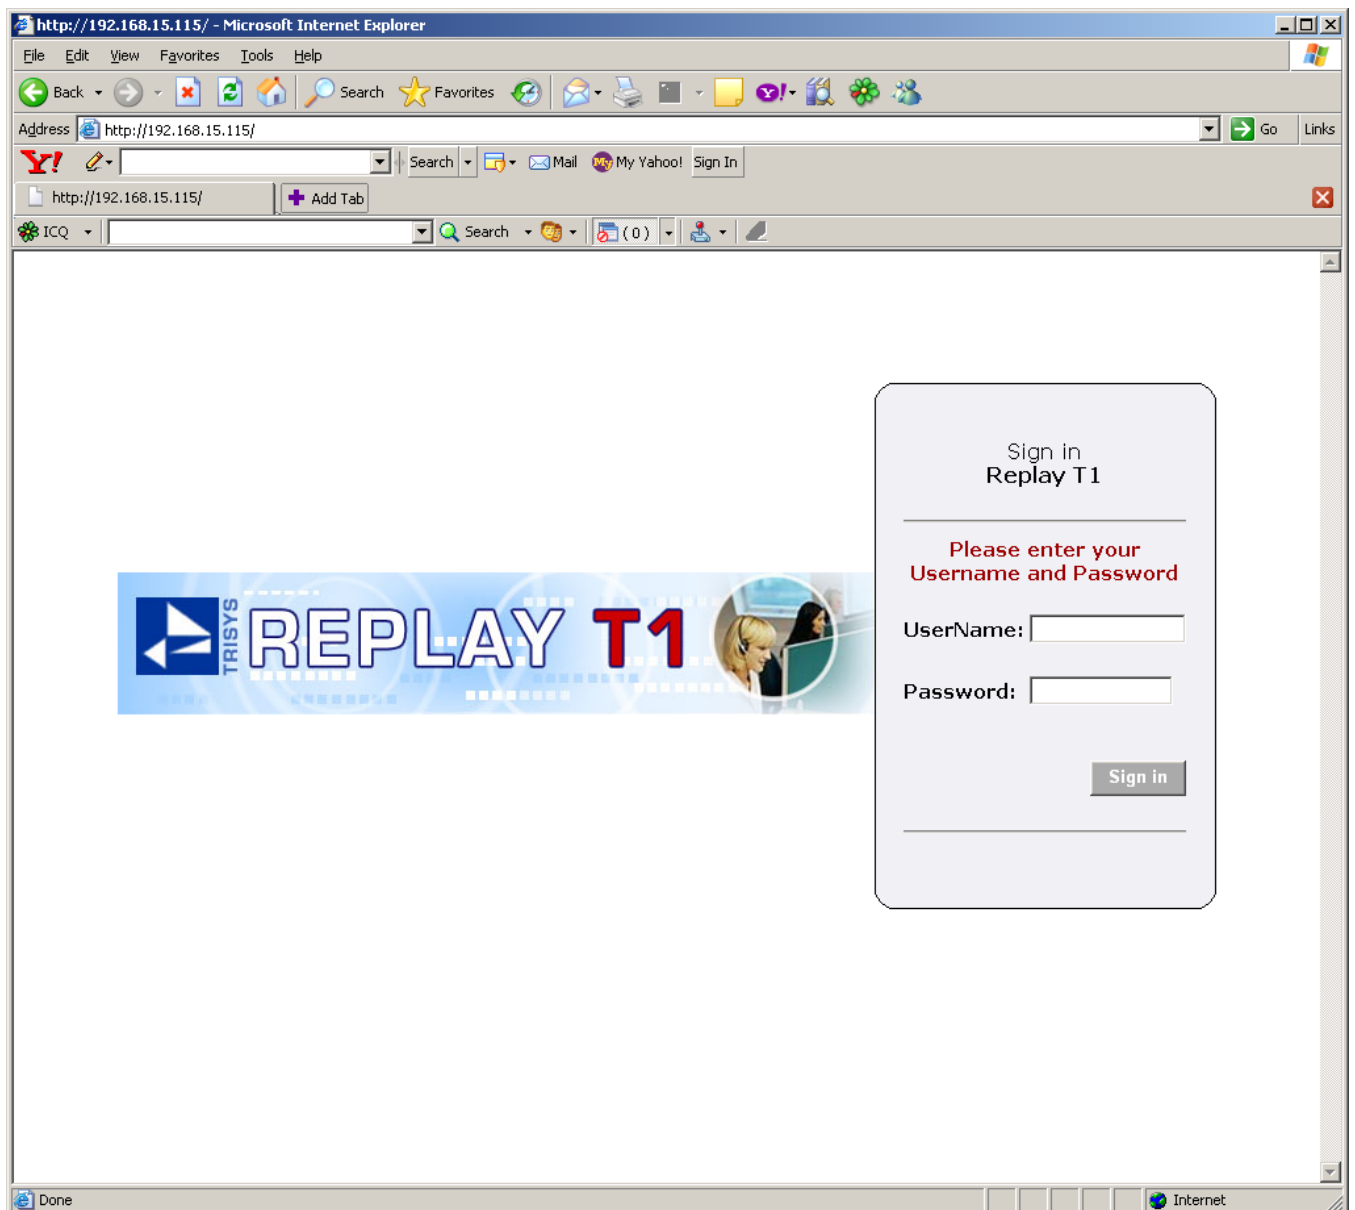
http://192.168.15.115/ - Microsoft Internet Explorer

File Edit View Favorites Tools Help

Back Search Favorites

Address http://192.168.15.115/ Go Links

Y! Search Mail My Yahoo! Sign In

http://192.168.15.115/ Add Tab

ICQ Search (0)

TRISYS REPLAY T1

Sign in
Replay T1

Please enter your Username and Password

UserName:

Password:

Sign in

Done Internet